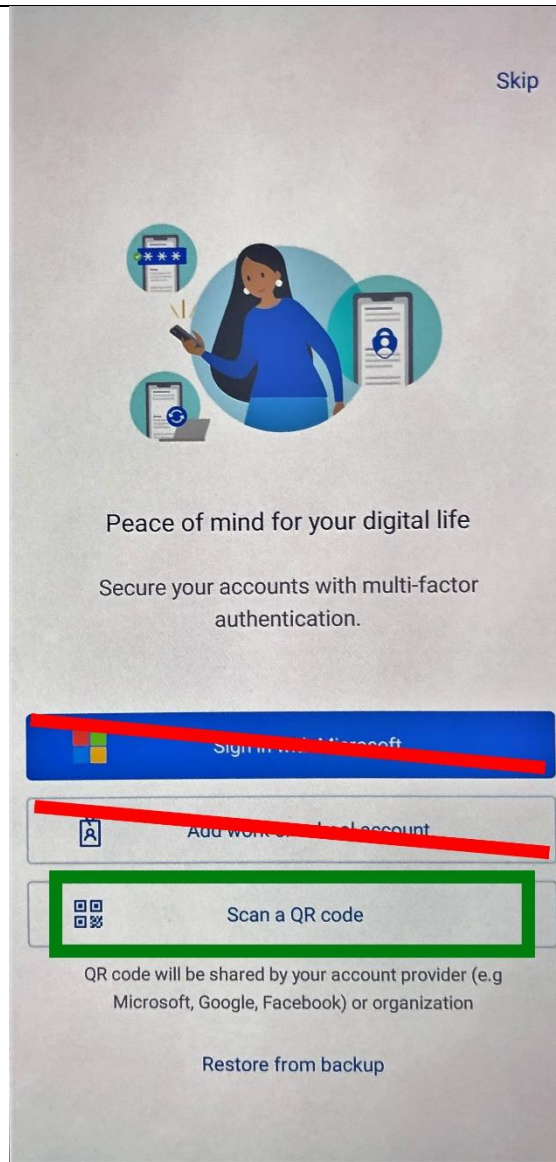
Skip

Peace of mind for your digital life

Secure your accounts with multi-factor authentication.

Sign in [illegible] Microsoft

Add work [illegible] account

Scan a QR code

QR code will be shared by your account provider (e.g Microsoft, Google, Facebook) or organization

Restore from backup